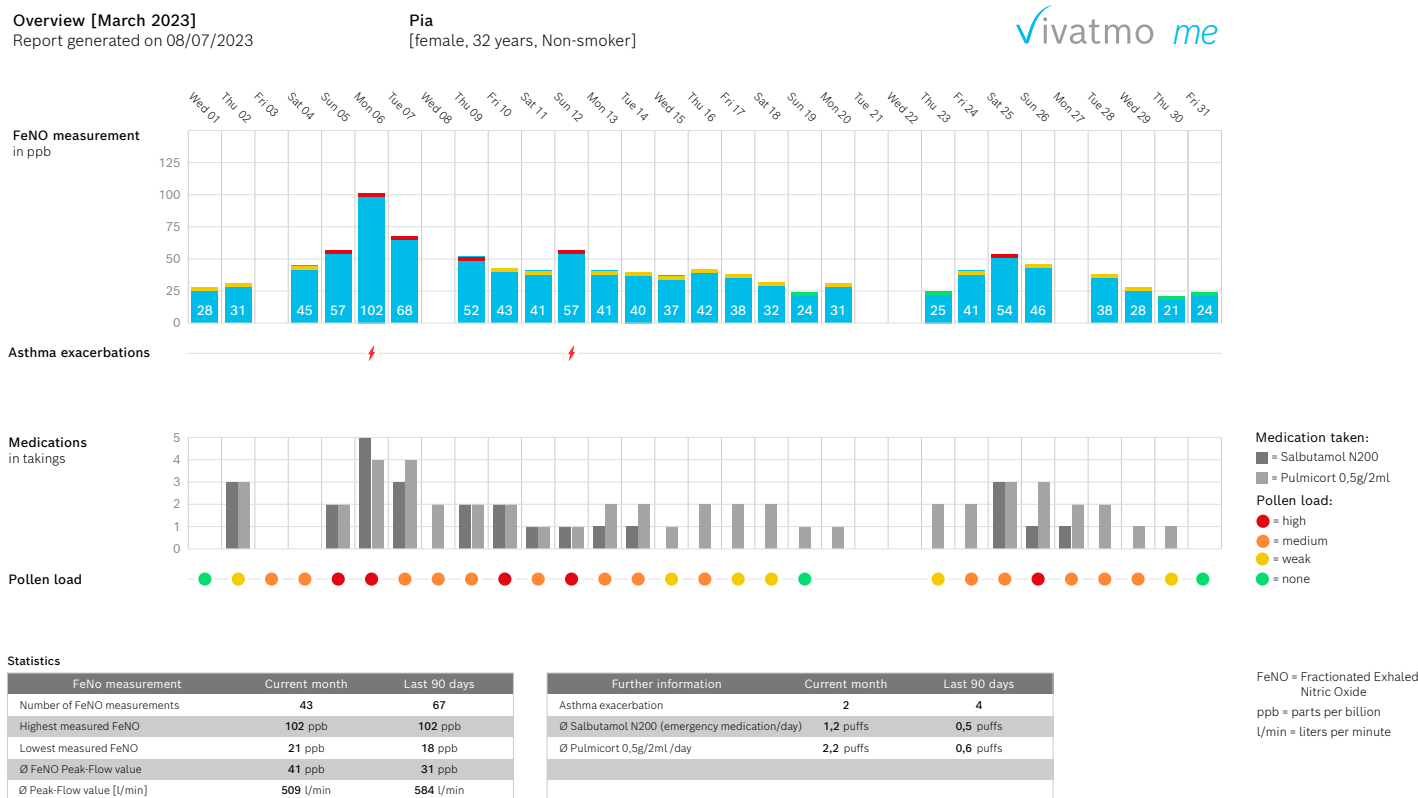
Overview [March 2023]
Report generated on 08/07/2023

Pia
[female, 32 years, Non-smoker]

vivatmo me

Wed 01 Thu 02 Fri 03 Sat 04 Sun 05 Mon 06 Tue 07 Wed 08 Thu 09 Fri 10 Sat 11 Sun 12 Mon 13 Tue 14 Wed 15 Thu 16 Fri 17 Sat 18 Sun 19 Mon 20 Tue 21 Wed 22 Thu 23 Fri 24 Sat 25 Sun 26 Mon 27 Tue 28 Wed 29 Thu 30 Fri 31

FeNO measurement
in ppb

125
100
75
50
25
0

28 31 45 57 102 68 52 43 41 57 41 40 37 42 38 32 24 31 25 41 54 46 38 28 21 24

Asthma exacerbations

Medications
in takings

5
4
3
2
1
0

Pollen load

Medication taken:
= Salbutamol N200
= Pulmicort 0,5g/2ml
Pollen load:
= high
= medium
= weak
= none

Statistics

| FeNo measurement | Current month | Last 90 days |
|---|---|---|
| Number of FeNO measurements | 43 | 67 |
| Highest measured FeNO | 102 ppb | 102 ppb |
| Lowest measured FeNO | 21 ppb | 18 ppb |
| Ø FeNO Peak-Flow value | 41 ppb | 31 ppb |
| Ø Peak-Flow value [l/min] | 509 l/min | 584 l/min |

| Further information | Current month | Last 90 days |
|---|---|---|
| Asthma exacerbation | 2 | 4 |
| Ø Salbutamol N200 (emergency medication/day) | 1,2 puffs | 0,5 puffs |
| Ø Pulmicort 0,5g/2ml /day | 2,2 puffs | 0,6 puffs |

FeNO = Fractionated Exhaled Nitric Oxide
ppb = parts per billion
l/min = liters per minute